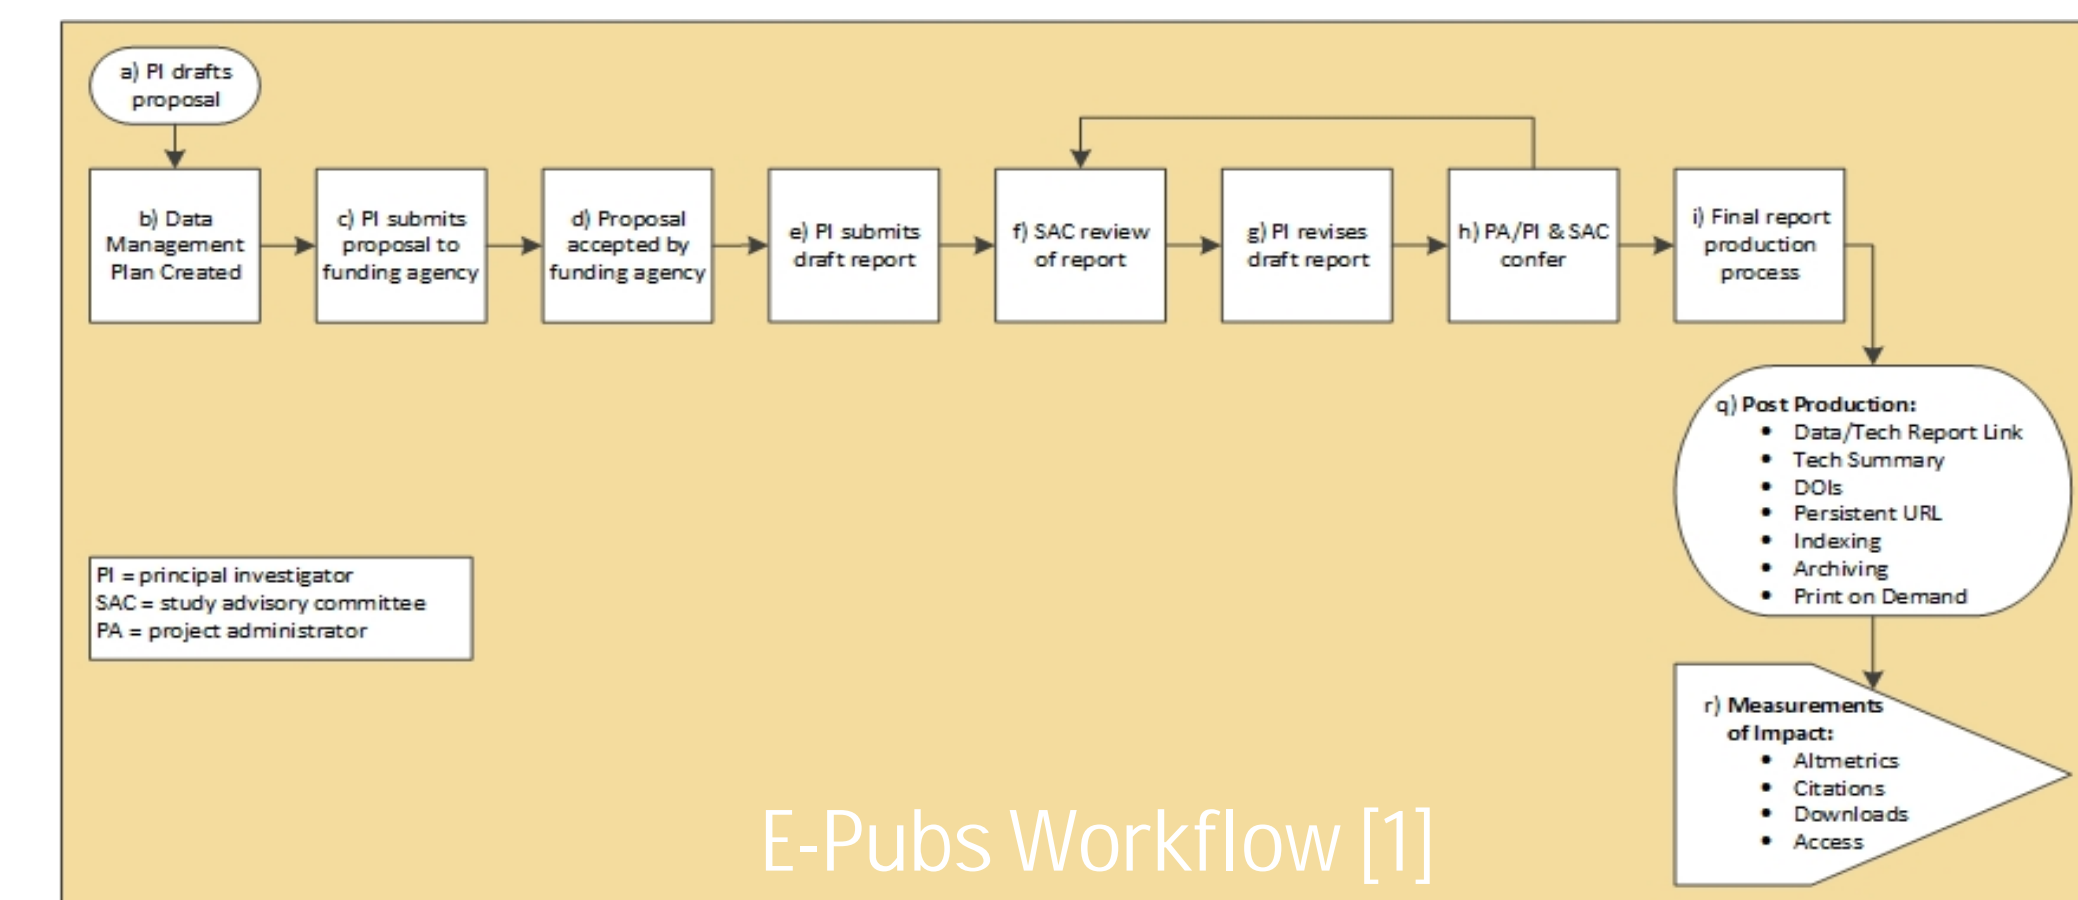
a) PI drafts proposal

b) Data Management Plan Created

c) PI submits proposal to funding agency

d) Proposal accepted by funding agency

e) PI submits draft report

f) SAC review of report

g) PI revises draft report

h) PA/PI & SAC confer

i) Final report production process

q) Post Production:
- Data/Tech Report Link
- Tech Summary
- DOIs
- Persistent URL
- Indexing
- Archiving
- Print on Demand

r) Measurements of Impact:
- Altmetrics
- Citations
- Downloads
- Access

PI = principal investigator
SAC = study advisory committee
PA = project administrator

E-Pubs Workflow [1]